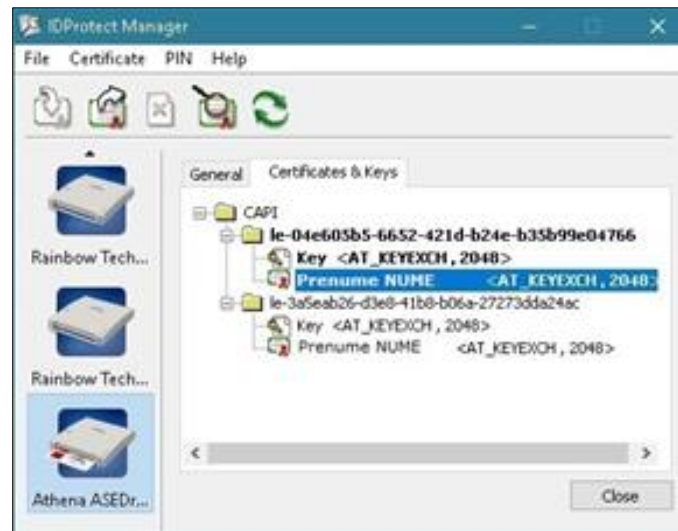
IDProtect Manager

File Certificate PIN Help

Rainbow Tech...

Rainbow Tech...

Athena ASEDr...

General Certificates & Keys

CAPI
le-04e603b5-6652-421d-b24e-b35b99e04766
Key <AT_KEYEXCH, 2048>
Prenume NUME <AT_KEYEXCH, 2048>
le-3a5eab26-d3e8-41b8-b06a-27273dda24ac
Key <AT_KEYEXCH, 2048>
Prenume NUME <AT_KEYEXCH, 2048>

<
>

Close